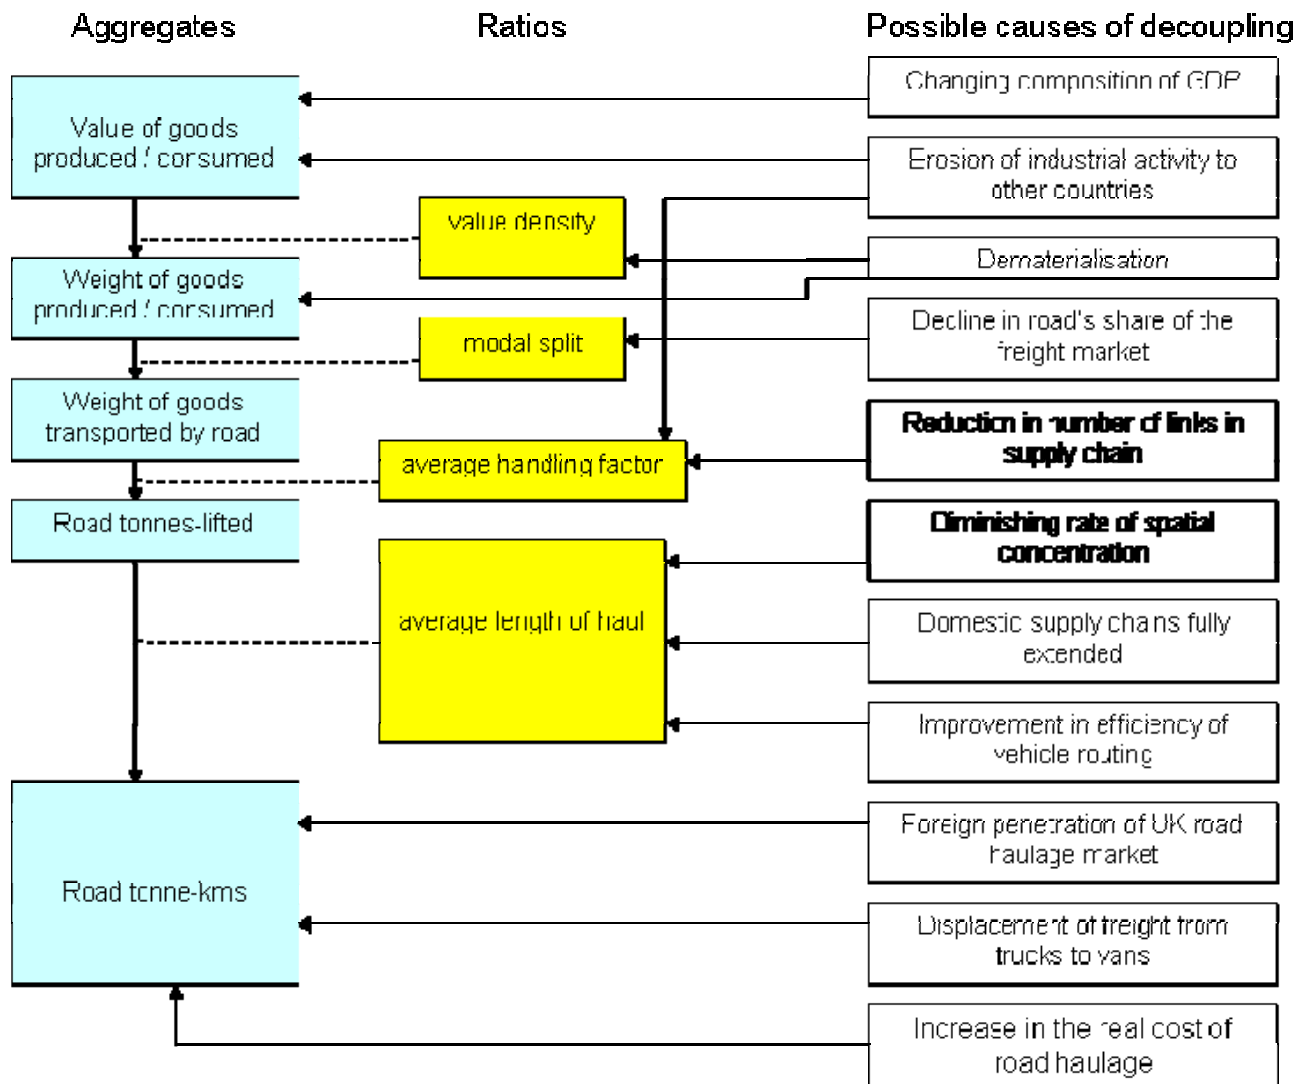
Aggregates

Ratios

Possible causes of decoupling

Value of goods produced / consumed

Changing composition of GDP

Erosion of industrial activity to other countries

value density

Dematerialisation

Weight of goods produced / consumed

modal split

Decline in road's share of the freight market

Weight of goods transported by road

Reduction in number of links in supply chain

average handling factor

Road tonnes-lifted

Diminishing rate of spatial concentration

average length of haul

Domestic supply chains fully extended

Improvement in efficiency of vehicle routing

Road tonne-kms

Foreign penetration of UK road haulage market

Displacement of freight from trucks to vans

Increase in the real cost of road haulage